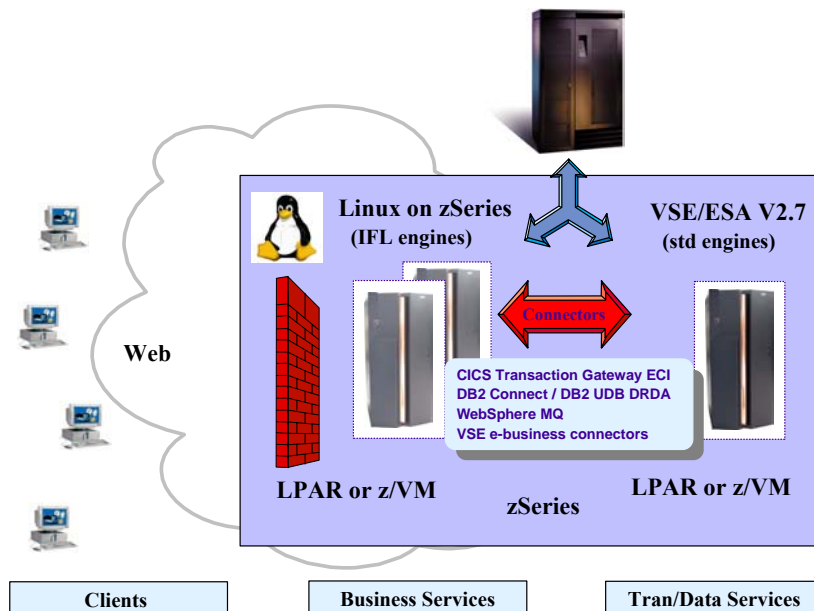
Linux on zSeries
(IFL engines)

VSE/ESA V2.7
(std engines)

Web

Connectors

CICS Transaction Gateway ECI
DB2 Connect / DB2 UDB DRDA
WebSphere MQ
VSE e-business connectors

LPAR or z/VM

zSeries

LPAR or z/VM

Clients

Business Services

Tran/Data Services